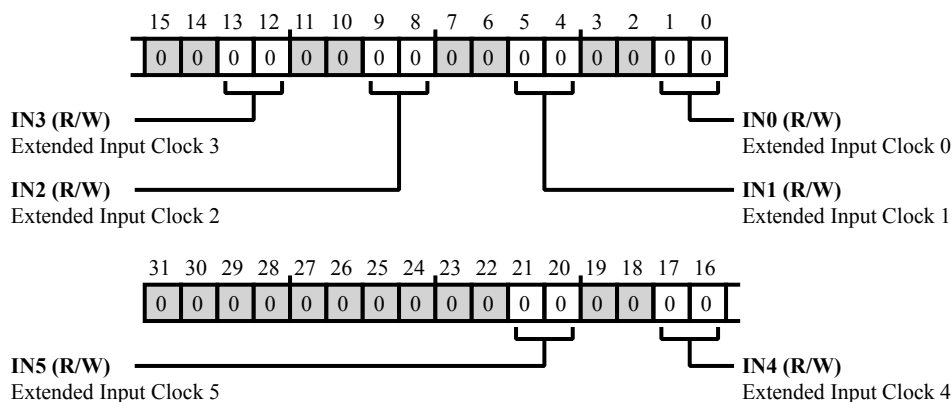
15 14 13 12 11 10 9 8 7 6 5 4 3 2 1 0

| 0 | 0 | 0 | 0 | 0 | 0 | 0 | 0 | 0 | 0 | 0 | 0 | 0 | 0 | 0 | 0 |
|---|---|---|---|---|---|---|---|---|---|---|---|---|---|---|---|

**IN3 (R/W)**
Extended Input Clock 3

**IN0 (R/W)**
Extended Input Clock 0

**IN2 (R/W)**
Extended Input Clock 2

**IN1 (R/W)**
Extended Input Clock 1

31 30 29 28 27 26 25 24 23 22 21 20 19 18 17 16

| 0 | 0 | 0 | 0 | 0 | 0 | 0 | 0 | 0 | 0 | 0 | 0 | 0 | 0 | 0 | 0 |
|---|---|---|---|---|---|---|---|---|---|---|---|---|---|---|---|

**IN5 (R/W)**
Extended Input Clock 5

**IN4 (R/W)**
Extended Input Clock 4